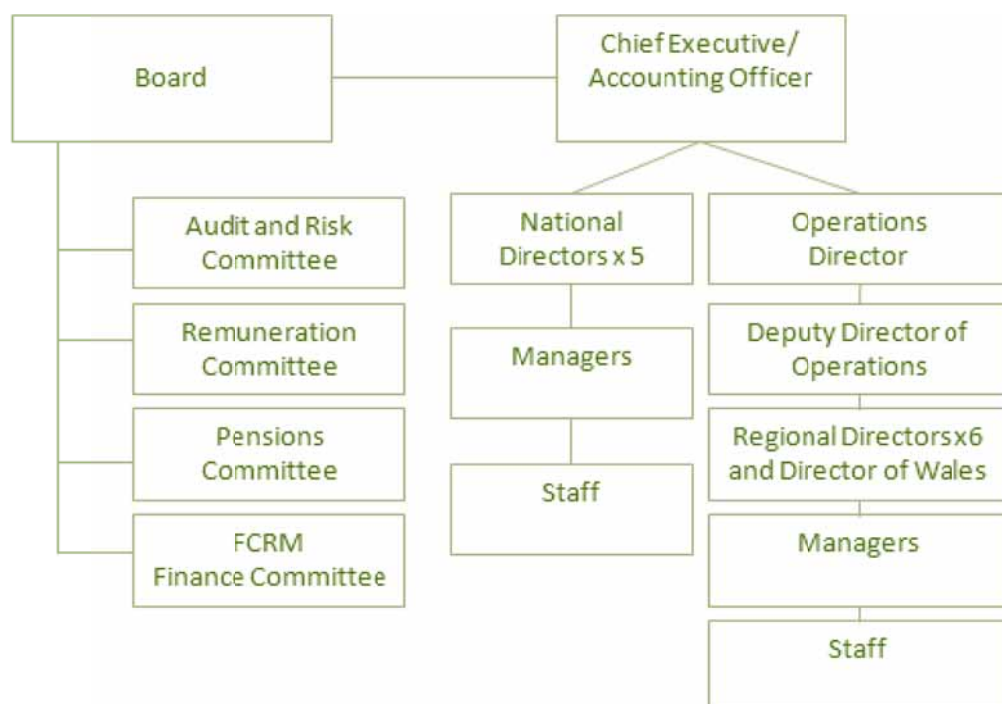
Board

Chief Executive/ Accounting Officer

Audit and Risk Committee

Remuneration Committee

Pensions Committee

FCRM Finance Committee

National Directors x 5

Managers

Staff

Operations Director

Deputy Director of Operations

Regional Directors x6 and Director of Wales

Managers

Staff